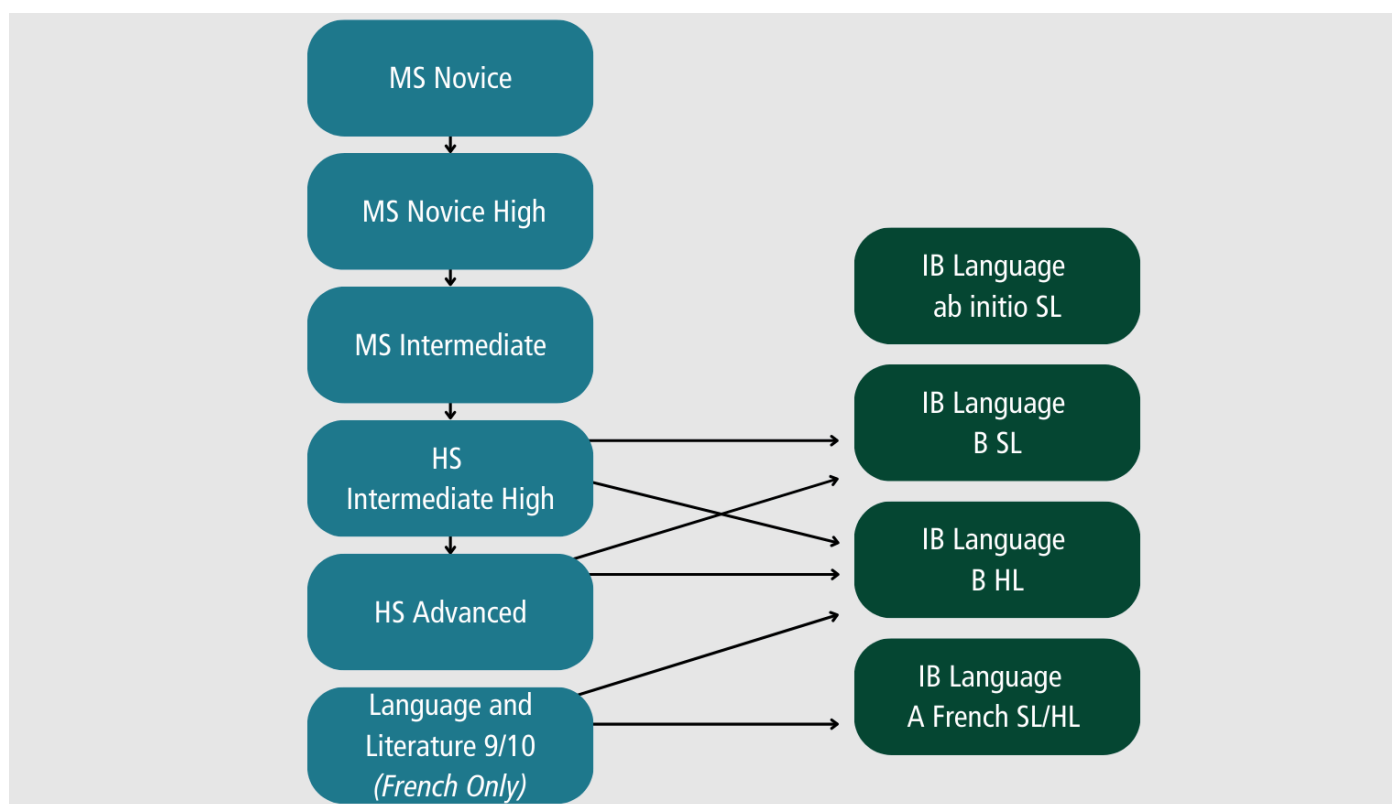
MS Novice

MS Novice High

MS Intermediate

HS
Intermediate High

HS Advanced

Language and
Literature 9/10
(French Only)

IB Language
ab initio SL

IB Language
B SL

IB Language
B HL

IB Language
A French SL/HL